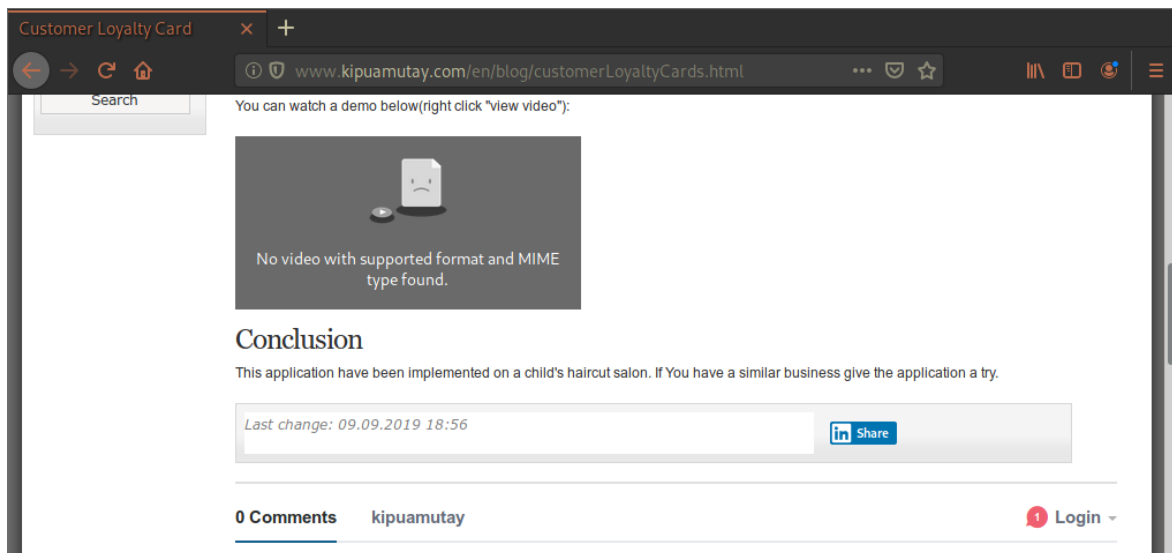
Customer Loyalty Card ×  +

www.kipuamutay.com/en/blog/customerLoyaltyCards.html

Search

You can watch a demo below(right click "view video"):

No video with supported format and MIME type found.

Conclusion

This application have been implemented on a child's haircut salon. If You have a similar business give the application a try.

Last change: 09.09.2019 18:56

Share

0 Comments    kipuamutay

1 Login